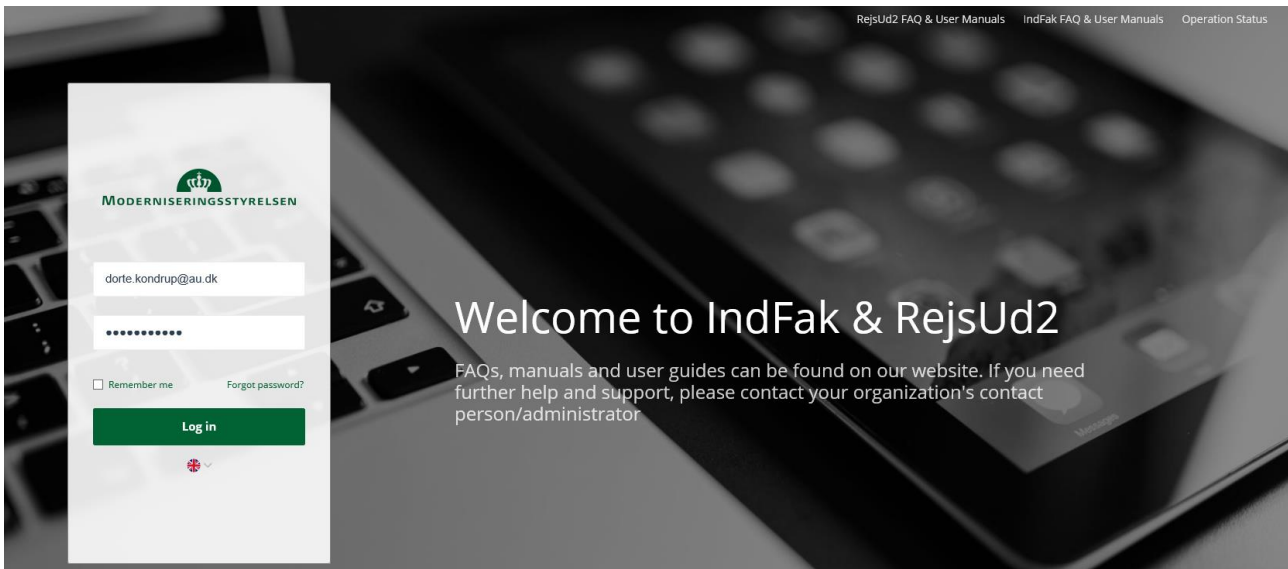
RejsUd2 FAQ & User Manuals IndFak FAQ & User Manuals Operation Status

MODERNISERINGSSTYRELSEN

dorte.kondrup@au.dk

•••••••••••

Remember me Forgot password?

Log in

Welcome to IndFak & RejsUd2

FAQs, manuals and user guides can be found on our website. If you need further help and support, please contact your organization's contact person/administrator